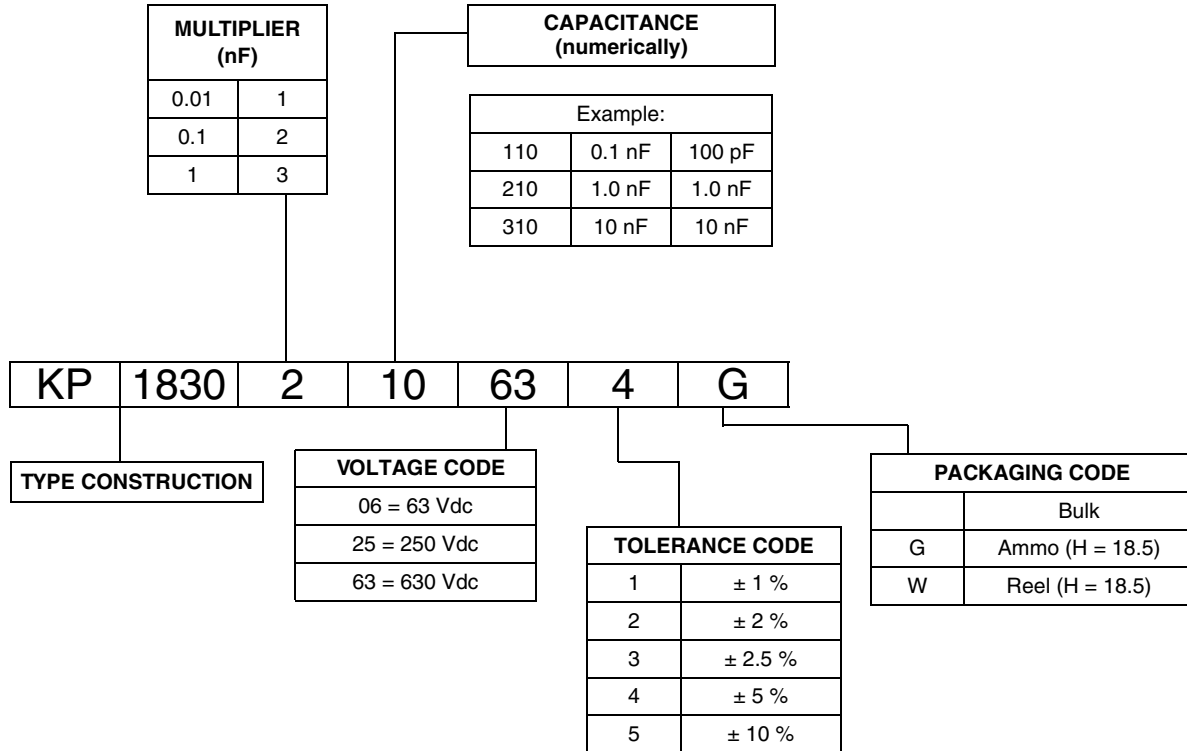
| MULTIPLIER (nF) | |
|---|---|
| 0.01 | 1 |
| 0.1 | 2 |
| 1 | 3 |

CAPACITANCE (numerically)

| Example: | | |
|---|---|---|
| 110 | 0.1 nF | 100 pF |
| 210 | 1.0 nF | 1.0 nF |
| 310 | 10 nF | 10 nF |

| KP | 1830 | 2 | 10 | 63 | 4 | G |
|---|---|---|---|---|---|---|

TYPE CONSTRUCTION

| VOLTAGE CODE |
|---|
| 06 = 63 Vdc |
| 25 = 250 Vdc |
| 63 = 630 Vdc |

| TOLERANCE CODE | |
|---|---|
| 1 | ± 1 % |
| 2 | ± 2 % |
| 3 | ± 2.5 % |
| 4 | ± 5 % |
| 5 | ± 10 % |

| PACKAGING CODE | |
|---|---|
| | Bulk |
| G | Ammo (H = 18.5) |
| W | Reel (H = 18.5) |